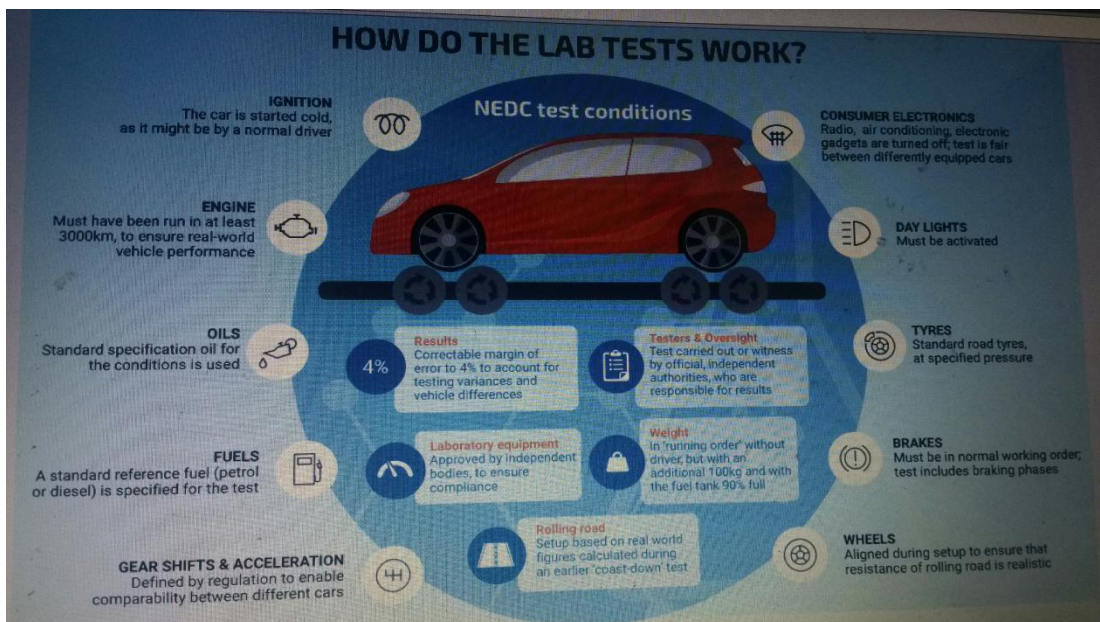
HOW DO THE LAB TESTS WORK?

IGNITION
The car is started cold, as it might be by a normal driver

NEDC test conditions

CONSUMER ELECTRONICS
Radio, air conditioning, electronic gadgets are turned off; test is fair between differently equipped cars

ENGINE
Must have been run in at least 3000km, to ensure real-world vehicle performance

DAY LIGHTS
Must be activated

OILS
Standard specification oil for the conditions is used

4%

Results
Correctable margin of error to 4% to account for testing variances and vehicle differences

Testers & Oversight
Test carried out or witness by official, independent authorities, who are responsible for results

TYRES
Standard road tyres, at specified pressure

FUELS
A standard reference fuel (petrol or diesel) is specified for the test

Laboratory equipment
Approved by independent bodies, to ensure compliance

Weight
In "running order" without driver, but with an additional 100kg and with the fuel tank 90% full

BRAKES
Must be in normal working order, test includes braking phases

GEAR SHIFTS & ACCELERATION
Defined by regulation to enable comparability between different cars

Rolling road
Setup based on real world figures calculated during an earlier 'coast-down' test

WHEELS
Aligned during setup to ensure that resistance of rolling road is realistic